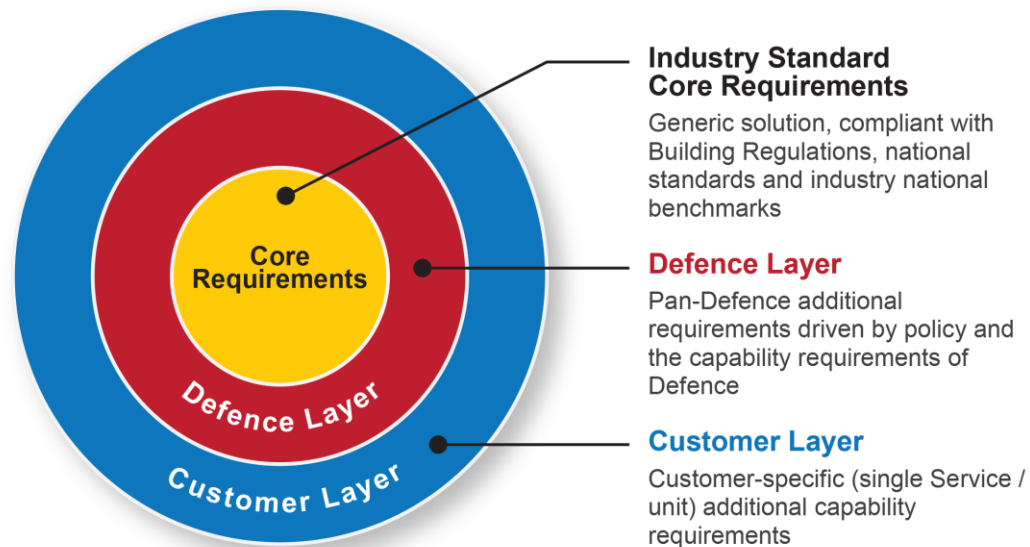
Core Requirements

Defence Layer

Customer Layer

Industry Standard Core Requirements

Generic solution, compliant with Building Regulations, national standards and industry national benchmarks

Defence Layer

Pan-Defence additional requirements driven by policy and the capability requirements of Defence

Customer Layer

Customer-specific (single Service / unit) additional capability requirements